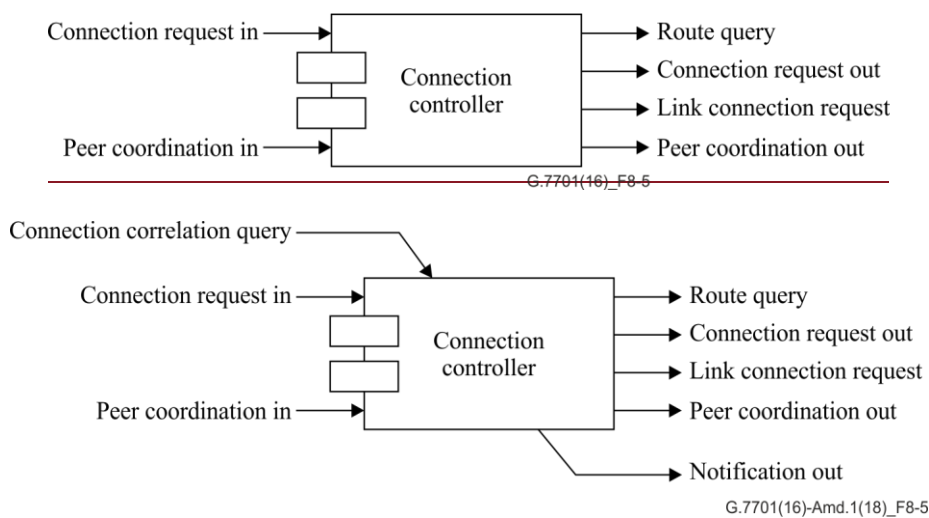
Connection request in
Connection controller
Route query
Connection request out
Link connection request
Peer coordination in
Peer coordination out
G.7701(16)_F8-5

Connection correlation query
Connection request in
Connection controller
Route query
Connection request out
Link connection request
Peer coordination in
Peer coordination out
Notification out
G.7701(16)-Amd.1(18)_F8-5